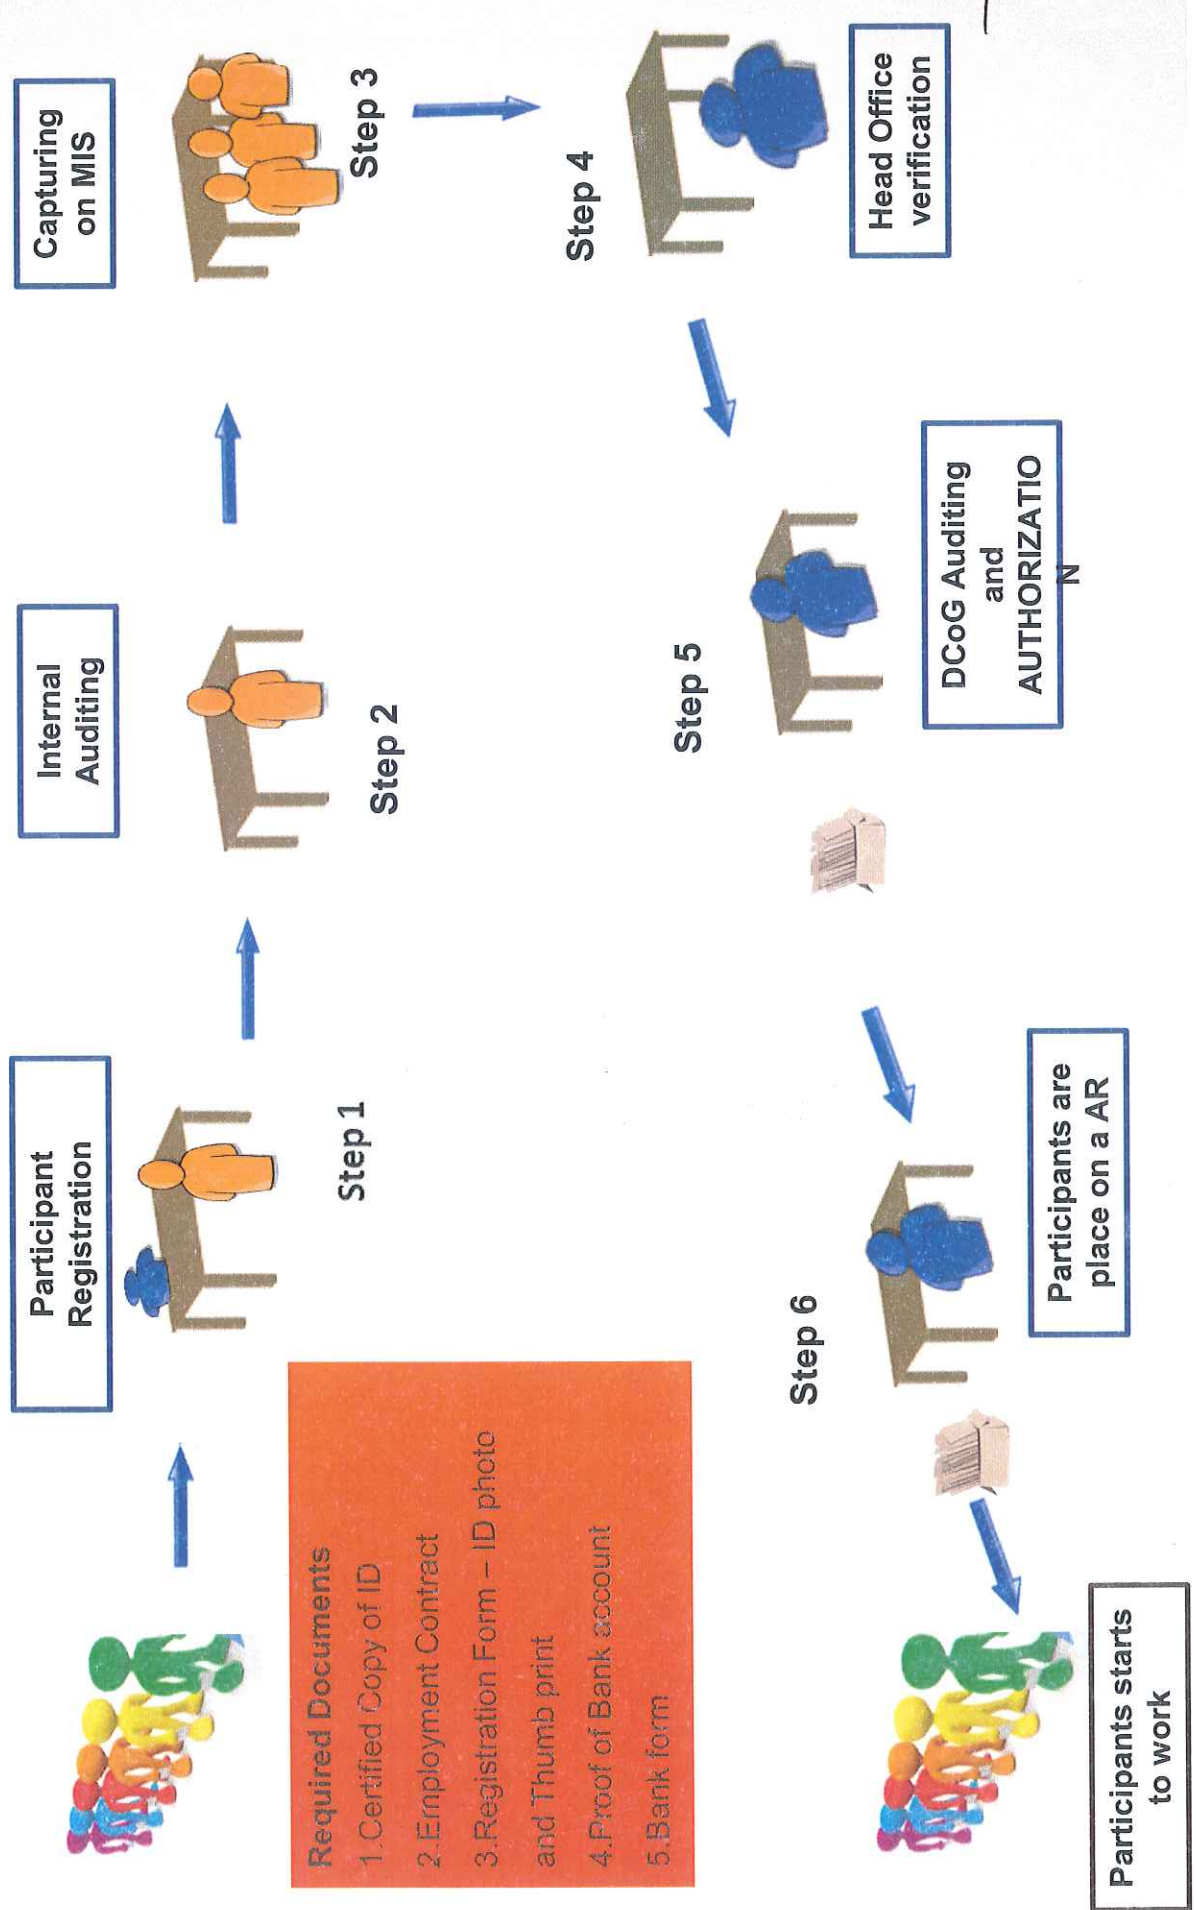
Required Documents
1.Certified Copy of ID
2.Employment Contract
3.Registration Form – ID photo and Thumb print
4.Proof of Bank account
5.Bank form

Participant Registration

Step 1

Internal Auditing

Step 2

Capturing on MIS

Step 3

Step 4

Head Office verification

Step 5

DCoG Auditing and AUTHORIZATIO N

Step 6

Participants are place on a AR

Participants starts to work